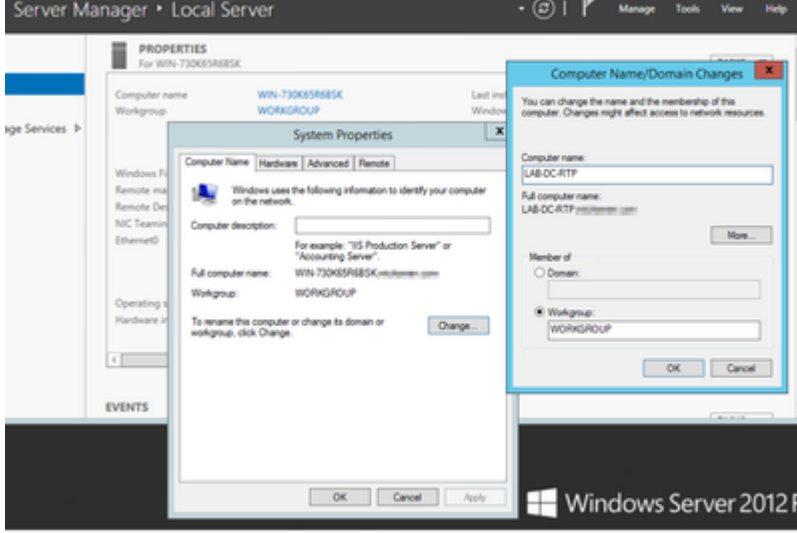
Server Manager • Local Server

Manage Tools View Help

PROPERTIES
For WIN-730K65R6BSK

Computer name WIN-730K65R6BSK
Workgroup WORKGROUP

Last ins
Window

age Services

Windows Fi
Remote ma
Remote Des
NIC Teamin
Ethernet0

Operating s
Hardware i

EVENTS

System Properties

Computer Name | Hardware | Advanced | Remote

Windows uses the following information to identify your computer on the network.

Computer description:

For example: "IIS Production Server" or "Accounting Server".

Full computer name: WIN-730K65R6BSK.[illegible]

Workgroup: WORKGROUP

To rename this computer or change its domain or workgroup, click Change.

Change...

OK Cancel Apply

Computer Name/Domain Changes

You can change the name and the membership of this computer. Changes might affect access to network resources.

Computer name:
LAB-DC-RTP

Full computer name:
LAB-DC-RTP.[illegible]

More...

Member of
Domain:

Workgroup:
WORKGROUP

OK Cancel

Windows Server 2012